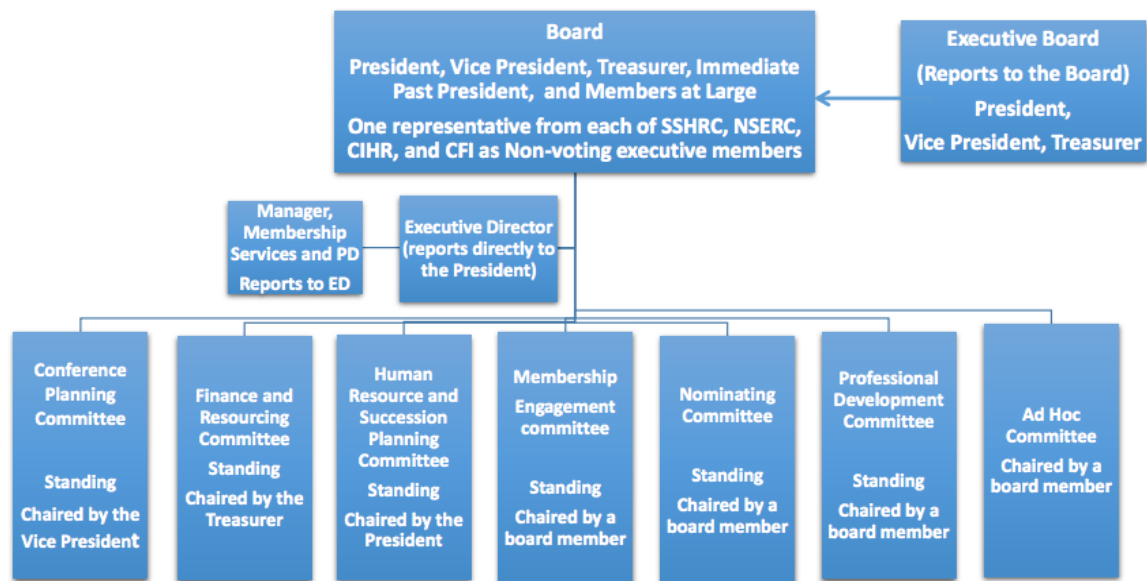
Board

President, Vice President, Treasurer, Immediate Past President, and Members at Large

One representative from each of SSHRC, NSERC, CIHR, and CFI as Non-voting executive members

Executive Board

(Reports to the Board)

President,

Vice President, Treasurer

Manager, Membership Services and PD

Reports to ED

Executive Director (reports directly to the President)

Conference Planning Committee

Standing

Chaired by the Vice President

Finance and Resourcing Committee

Standing

Chaired by the Treasurer

Human Resource and Succession Planning Committee

Standing

Chaired by the President

Membership

Engagement committee

Standing

Chaired by a board member

Nominating Committee

Standing

Chaired by a board member

Professional Development Committee

Standing

Chaired by a board member

Ad Hoc Committee

Chaired by a board member